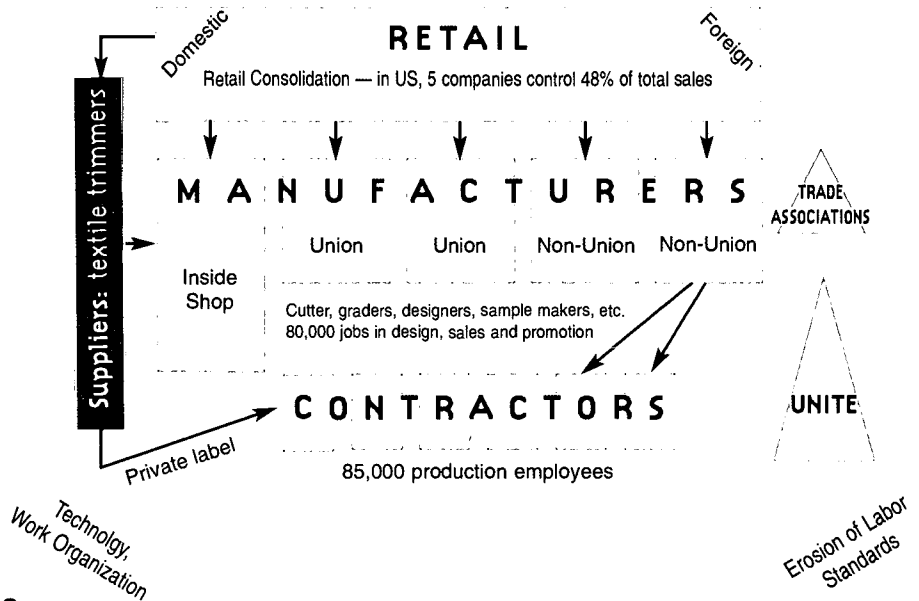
Domestic

RETAIL

Foreign

Retail Consolidation — in US, 5 companies control 48% of total sales

Suppliers: textile trimmers

MANUFACTURERS

TRADE ASSOCIATIONS

Inside Shop

Union

Union

Non-Union

Non-Union

Cutter, graders, designers, sample makers, etc. 80,000 jobs in design, sales and promotion

UNITE

CONTRACTORS

Private label

85,000 production employees

Technolgy, Work Organization

Erosion of Labor Standards